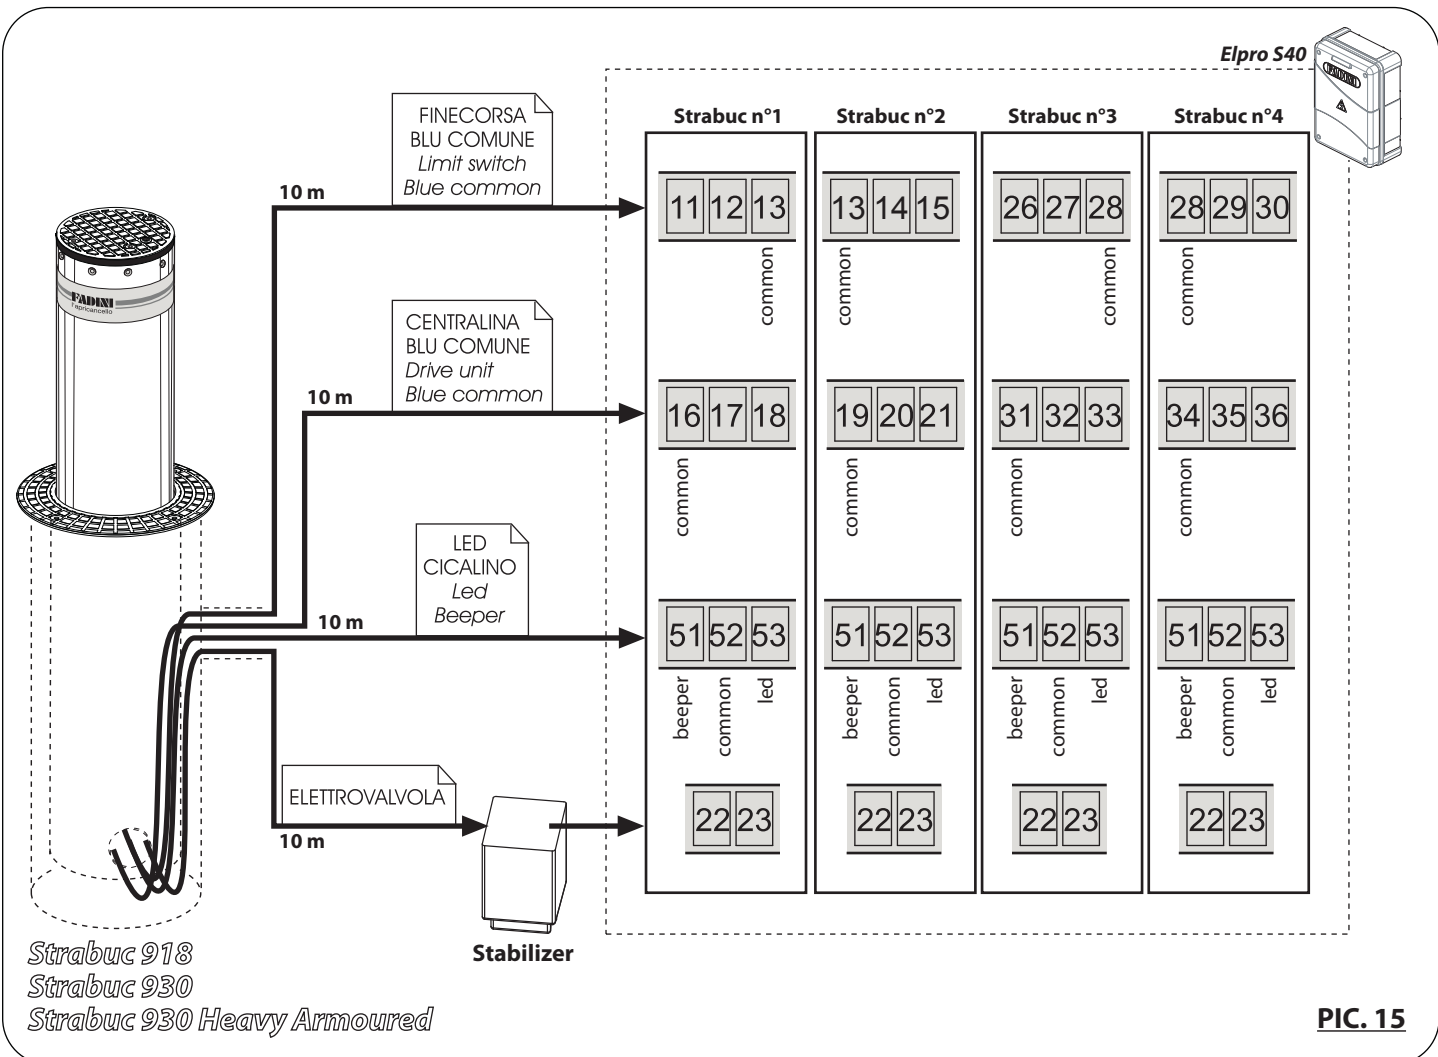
Elpro S40

FADINI

FINECORSA
BLU COMUNE
*Limit switch*
*Blue common*

10 m

CENTRALINA
BLU COMUNE
*Drive unit*
*Blue common*

10 m

LED
CICALINO
*Led*
*Beeper*

10 m

ELETTROVALVOLA

10 m

Stabilizer

FADINI
Fapricancello

Strabuc n°1

| 11 | 12 | 13 |
|---|---|---|

common

| 16 | 17 | 18 |
|---|---|---|

common

| 51 | 52 | 53 |
|---|---|---|

beeper common led

| 22 | 23 |
|---|---|

Strabuc n°2

| 13 | 14 | 15 |
|---|---|---|

common

| 19 | 20 | 21 |
|---|---|---|

common

| 51 | 52 | 53 |
|---|---|---|

beeper common led

| 22 | 23 |
|---|---|

Strabuc n°3

| 26 | 27 | 28 |
|---|---|---|

common

| 31 | 32 | 33 |
|---|---|---|

common

| 51 | 52 | 53 |
|---|---|---|

beeper common led

| 22 | 23 |
|---|---|

Strabuc n°4

| 28 | 29 | 30 |
|---|---|---|

common

| 34 | 35 | 36 |
|---|---|---|

common

| 51 | 52 | 53 |
|---|---|---|

beeper common led

| 22 | 23 |
|---|---|

Strabuc 918
Strabuc 930
Strabuc 930 Heavy Armoured

PIC. 15